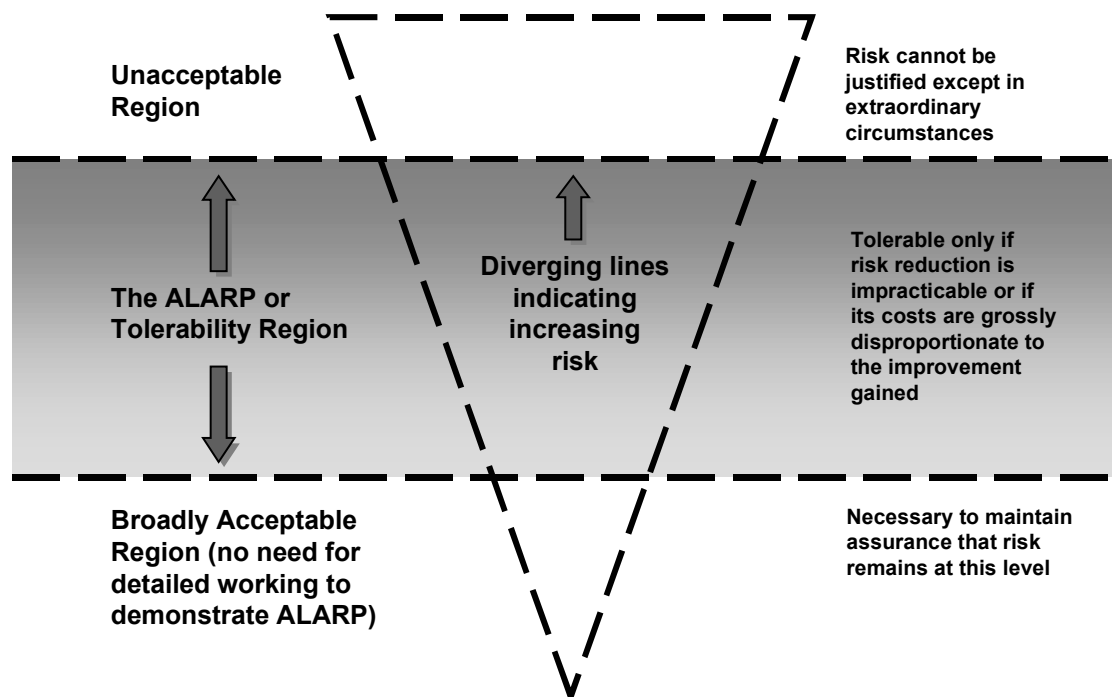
Unacceptable Region

Risk cannot be justified except in extraordinary circumstances

The ALARP or Tolerability Region

Diverging lines indicating increasing risk

Tolerable only if risk reduction is impracticable or if its costs are grossly disproportionate to the improvement gained

Broadly Acceptable Region (no need for detailed working to demonstrate ALARP)

Necessary to maintain assurance that risk remains at this level